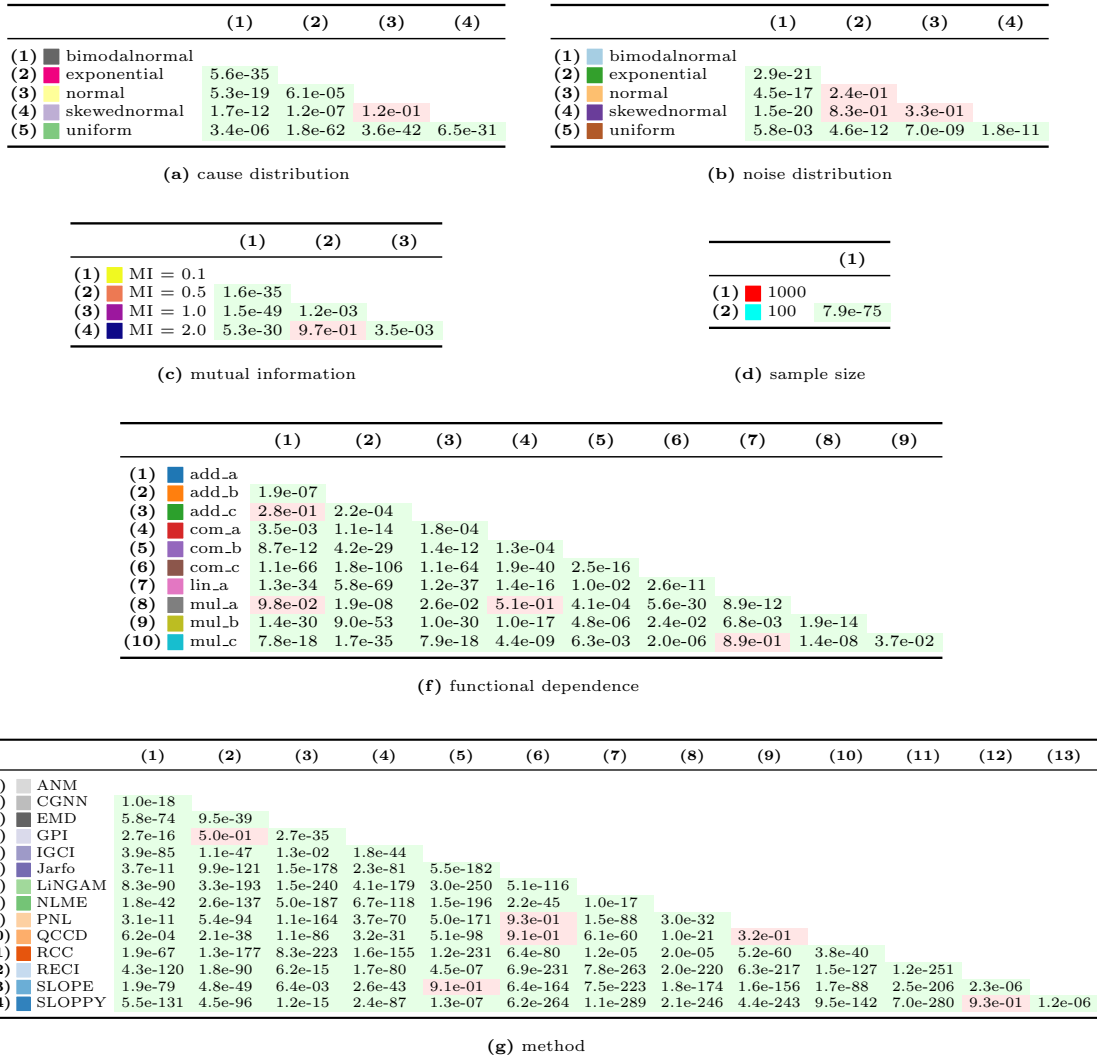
| | (1) | (2) | (3) | (4) |
|---|---|---|---|---|
| (1) bimodalnormal | | | | |
| (2) exponential | 5.6e-35 | | | |
| (3) normal | 5.3e-19 | 6.1e-05 | | |
| (4) skewednormal | 1.7e-12 | 1.2e-07 | 1.2e-01 | |
| (5) uniform | 3.4e-06 | 1.8e-62 | 3.6e-42 | 6.5e-31 |

(a) cause distribution

| | (1) | (2) | (3) | (4) |
|---|---|---|---|---|
| (1) bimodalnormal | | | | |
| (2) exponential | 2.9e-21 | | | |
| (3) normal | 4.5e-17 | 2.4e-01 | | |
| (4) skewednormal | 1.5e-20 | 8.3e-01 | 3.3e-01 | |
| (5) uniform | 5.8e-03 | 4.6e-12 | 7.0e-09 | 1.8e-11 |

(b) noise distribution

| | (1) | (2) | (3) |
|---|---|---|---|
| (1) MI = 0.1 | | | |
| (2) MI = 0.5 | 1.6e-35 | | |
| (3) MI = 1.0 | 1.5e-49 | 1.2e-03 | |
| (4) MI = 2.0 | 5.3e-30 | 9.7e-01 | 3.5e-03 |

(c) mutual information

| | (1) |
|---|---|
| (1) 1000 | |
| (2) 100 | 7.9e-75 |

(d) sample size

| | (1) | (2) | (3) | (4) | (5) | (6) | (7) | (8) | (9) |
|---|---|---|---|---|---|---|---|---|---|
| (1) add_a | | | | | | | | | |
| (2) add_b | 1.9e-07 | | | | | | | | |
| (3) add_c | 2.8e-01 | 2.2e-04 | | | | | | | |
| (4) com_a | 3.5e-03 | 1.1e-14 | 1.8e-04 | | | | | | |
| (5) com_b | 8.7e-12 | 4.2e-29 | 1.4e-12 | 1.3e-04 | | | | | |
| (6) com_c | 1.1e-66 | 1.8e-106 | 1.1e-64 | 1.9e-40 | 2.5e-16 | | | | |
| (7) lin_a | 1.3e-34 | 5.8e-69 | 1.2e-37 | 1.4e-16 | 1.0e-02 | 2.6e-11 | | | |
| (8) mul_a | 9.8e-02 | 1.9e-08 | 2.6e-02 | 5.1e-01 | 4.1e-04 | 5.6e-30 | 8.9e-12 | | |
| (9) mul_b | 1.4e-30 | 9.0e-53 | 1.0e-30 | 1.0e-17 | 4.8e-06 | 2.4e-02 | 6.8e-03 | 1.9e-14 | |
| (10) mul_c | 7.8e-18 | 1.7e-35 | 7.9e-18 | 4.4e-09 | 6.3e-03 | 2.0e-06 | 8.9e-01 | 1.4e-08 | 3.7e-02 |

(f) functional dependence

| | (1) | (2) | (3) | (4) | (5) | (6) | (7) | (8) | (9) | (10) | (11) | (12) | (13) |
|---|---|---|---|---|---|---|---|---|---|---|---|---|---|
| ) ANM | | | | | | | | | | | | | |
| ) CGNN | 1.0e-18 | | | | | | | | | | | | |
| ) EMD | 5.8e-74 | 9.5e-39 | | | | | | | | | | | |
| ) GPI | 2.7e-16 | 5.0e-01 | 2.7e-35 | | | | | | | | | | |
| ) IGCI | 3.9e-85 | 1.1e-47 | 1.3e-02 | 1.8e-44 | | | | | | | | | |
| ) Jarfo | 3.7e-11 | 9.9e-121 | 1.5e-178 | 2.3e-81 | 5.5e-182 | | | | | | | | |
| ) LiNGAM | 8.3e-90 | 3.3e-193 | 1.5e-240 | 4.1e-179 | 3.0e-250 | 5.1e-116 | | | | | | | |
| ) NLME | 1.8e-42 | 2.6e-137 | 5.0e-187 | 6.7e-118 | 1.5e-196 | 2.2e-45 | 1.0e-17 | | | | | | |
| ) PNL | 3.1e-11 | 5.4e-94 | 1.1e-164 | 3.7e-70 | 5.0e-171 | 9.3e-01 | 1.5e-88 | 3.0e-32 | | | | | |
| 0) QCCD | 6.2e-04 | 2.1e-38 | 1.1e-86 | 3.2e-31 | 5.1e-98 | 9.1e-01 | 6.1e-60 | 1.0e-21 | 3.2e-01 | | | | |
| 1) RCC | 1.9e-67 | 1.3e-177 | 8.3e-223 | 1.6e-155 | 1.2e-231 | 6.4e-80 | 1.2e-05 | 2.0e-05 | 5.2e-60 | 3.8e-40 | | | |
| 2) RECI | 4.3e-120 | 1.8e-90 | 6.2e-15 | 1.7e-80 | 4.5e-07 | 6.9e-231 | 7.8e-263 | 2.0e-220 | 6.3e-217 | 1.5e-127 | 1.2e-251 | | |
| 3) SLOPE | 1.9e-79 | 4.8e-49 | 6.4e-03 | 2.6e-43 | 9.1e-01 | 6.4e-164 | 7.5e-223 | 1.8e-174 | 1.6e-156 | 1.7e-88 | 2.5e-206 | 2.3e-06 | |
| 4) SLOPPY | 5.5e-131 | 4.5e-96 | 1.2e-15 | 2.4e-87 | 1.3e-07 | 6.2e-264 | 1.1e-289 | 2.1e-246 | 4.4e-243 | 9.5e-142 | 7.0e-280 | 9.3e-01 | 1.2e-06 |

(g) method